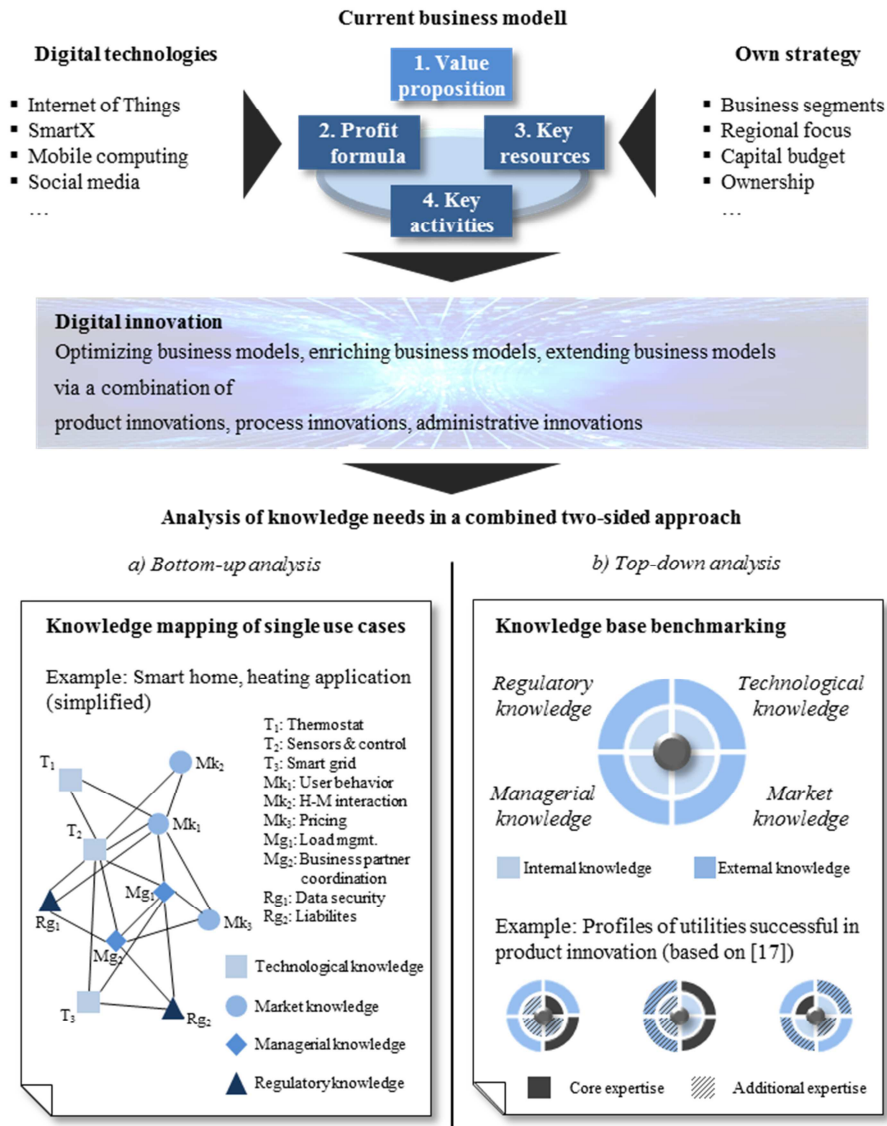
Current business modell

Digital technologies

- Internet of Things
- SmartX
- Mobile computing
- Social media
…

1. Value proposition

2. Profit formula

3. Key resources

4. Key activities

Own strategy

- Business segments
- Regional focus
- Capital budget
- Ownership
…

Digital innovation
Optimizing business models, enriching business models, extending business models via a combination of product innovations, process innovations, administrative innovations

Analysis of knowledge needs in a combined two-sided approach

a) Bottom-up analysis

Knowledge mapping of single use cases

Example: Smart home, heating application (simplified)

$T_1$: Thermostat
$T_2$: Sensors & control
$T_3$: Smart grid
$Mk_1$: User behavior
$Mk_2$: H-M interaction
$Mk_3$: Pricing
$Mg_1$: Load mgmt.
$Mg_2$: Business partner coordination
$Rg_1$: Data security
$Rg_2$: Liabilites

$T_1$
$Mk_2$
$T_2$
$Mk_1$
$Mg_1$
$Mk_3$
$Rg_1$
$Mg_2$
$T_3$
$Rg_2$

Technological knowledge
Market knowledge
Managerial knowledge
Regulatory knowledge

b) Top-down analysis

Knowledge base benchmarking

Regulatory knowledge
Technological knowledge
Managerial knowledge
Market knowledge

Internal knowledge
External knowledge

Example: Profiles of utilities successful in product innovation (based on [17])

Core expertise
Additional expertise